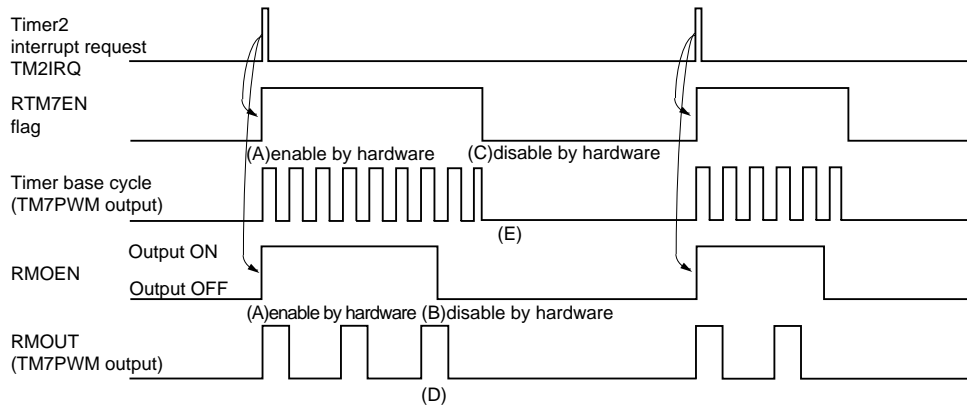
Timer2 interrupt request TM2IRQ

RTM7EN flag

(A)enable by hardware

(C)disable by hardware

Timer base cycle (TM7PWM output)

(E)

Output ON

RMOEN

Output OFF

(A)enable by hardware

(B)disable by hardware

RMOUT (TM7PWM output)

(D)